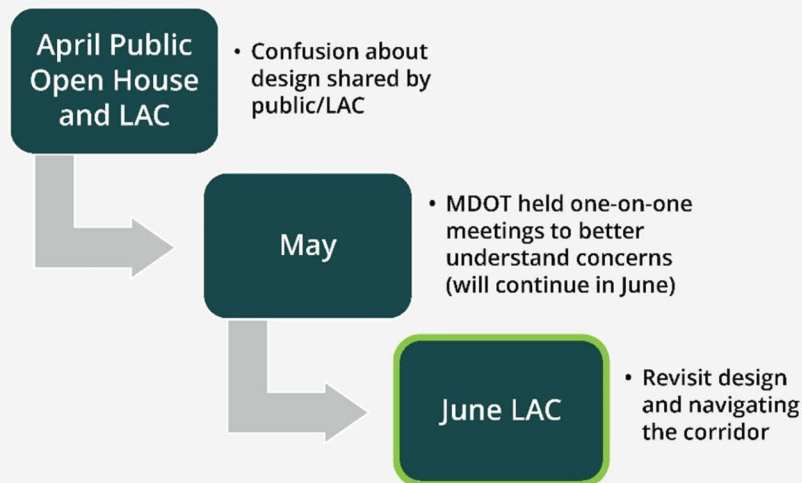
April Public Open House and LAC

• Confusion about design shared by public/LAC

May

• MDOT held one-on-one meetings to better understand concerns (will continue in June)

June LAC

• Revisit design and navigating the corridor